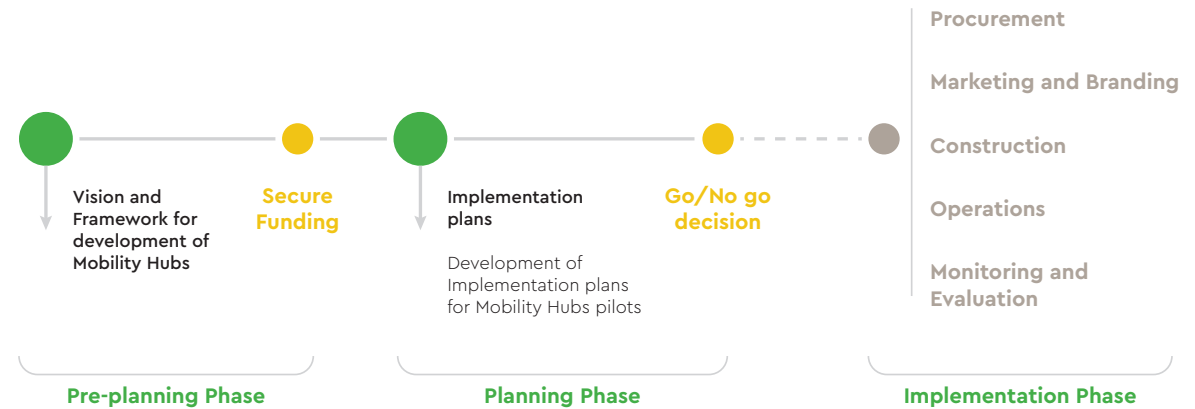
Vision and Framework for development of Mobility Hubs

Secure Funding

Implementation plans

Development of Implementation plans for Mobility Hubs pilots

Go/No go decision

Procurement

Marketing and Branding

Construction

Operations

Monitoring and Evaluation

Pre-planning Phase

Planning Phase

Implementation Phase